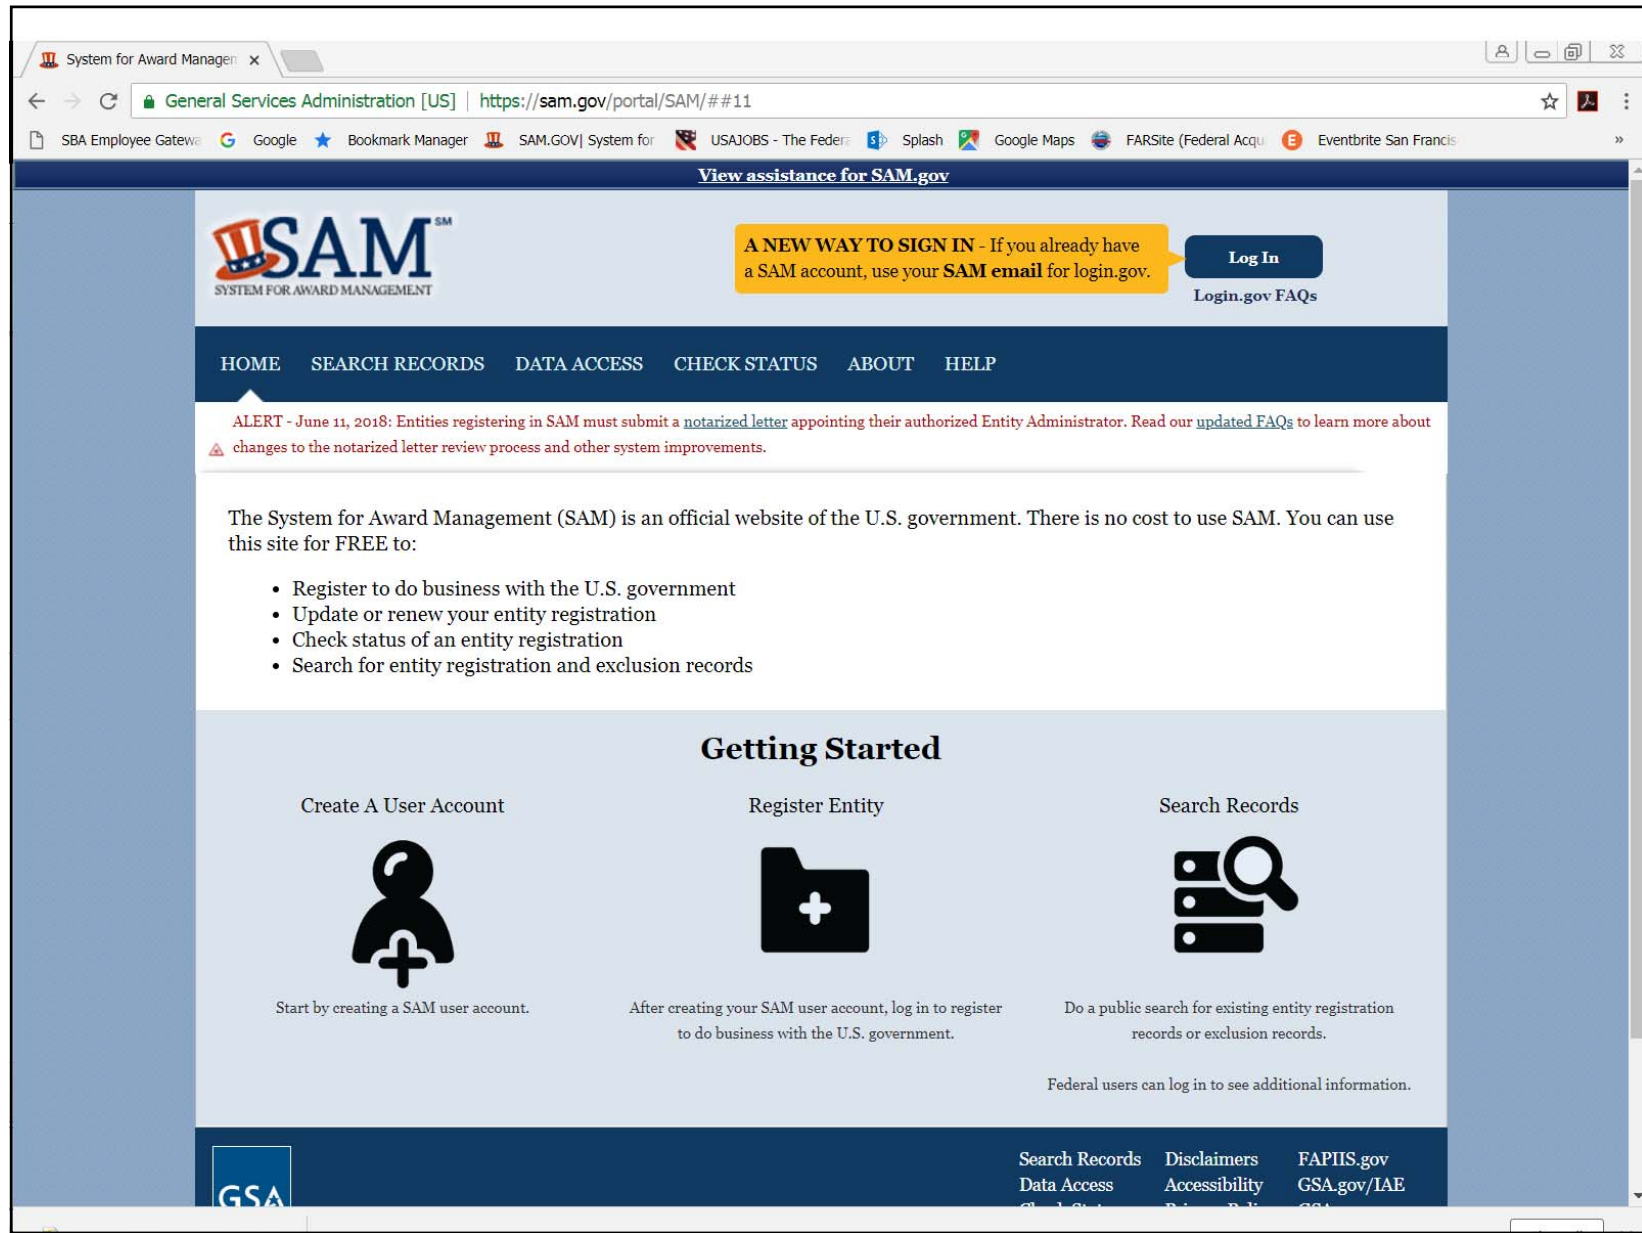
System for Award Managem ×

General Services Administration [US] | https://sam.gov/portal/SAM/##11

SBA Employee Gatewa  Google  Bookmark Manager  SAM.GOV| System for  USAJOBS - The Federa  Splash  Google Maps  FARSite (Federal Acqu  Eventbrite San Francis

View assistance for SAM.gov

SAM SM
SYSTEM FOR AWARD MANAGEMENT

A NEW WAY TO SIGN IN - If you already have a SAM account, use your SAM email for login.gov.

Log In

Login.gov FAQs

HOME  SEARCH RECORDS  DATA ACCESS  CHECK STATUS  ABOUT  HELP

ALERT - June 11, 2018: Entities registering in SAM must submit a notarized letter appointing their authorized Entity Administrator. Read our updated FAQs to learn more about changes to the notarized letter review process and other system improvements.

The System for Award Management (SAM) is an official website of the U.S. government. There is no cost to use SAM. You can use this site for FREE to:

• Register to do business with the U.S. government
• Update or renew your entity registration
• Check status of an entity registration
• Search for entity registration and exclusion records

Getting Started

Create A User Account

Start by creating a SAM user account.

Register Entity

After creating your SAM user account, log in to register to do business with the U.S. government.

Search Records

Do a public search for existing entity registration records or exclusion records.

Federal users can log in to see additional information.

GSA

Search Records  Disclaimers  FAPIIS.gov
Data Access  Accessibility  GSA.gov/IAE
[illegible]